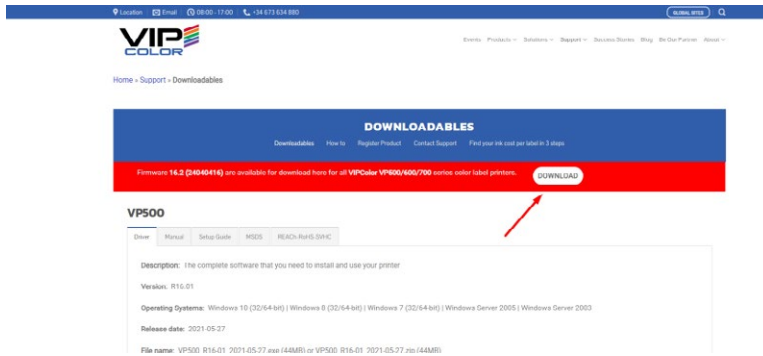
Location Email 08:00 - 17:00 +34 673 634 880 GLOBAL SITES

VIP COLOR

Events Products Solutions Support Success Stories Blog Be Our Partner About

Home » Support » Downloadables

DOWNLOADABLES

Downloadables How to Register Product Contact Support Find your ink cost per label in 3 steps

Firmware 16.2 (24040416) are available for download here for all VIPColor VP600/600/700 series color label printers. DOWNLOAD

VP500

Driver Manual Setup Guide MSDS REACh-RoHS-SVHC

Description: The complete software that you need to install and use your printer

Version: R16.01

Operating Systems: Windows 10 (32/64-bit) | Windows 8 (32/64-bit) | Windows 7 (32/64-bit) | Windows Server 2005 | Windows Server 2003

Release date: 2021-05-27

File name: VP500_R16-01_2021-05-27.exe (44MB) or VP500_R16-01_2021-05-27.zip (44MB)